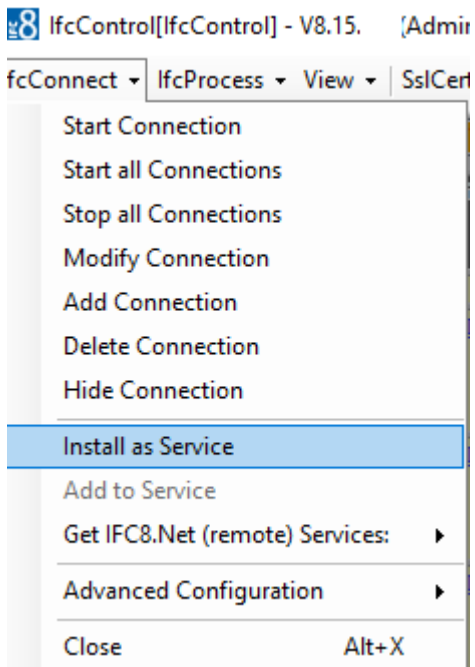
8 IfcControl[IfcControl] - V8.15. (Admi

fcConnect ▾ IfcProcess ▾ View ▾ SslCer

Start Connection
Start all Connections
Stop all Connections
Modify Connection
Add Connection
Delete Connection
Hide Connection
Install as Service
Add to Service
Get IFC8.Net (remote) Services:
Advanced Configuration
Close Alt+X